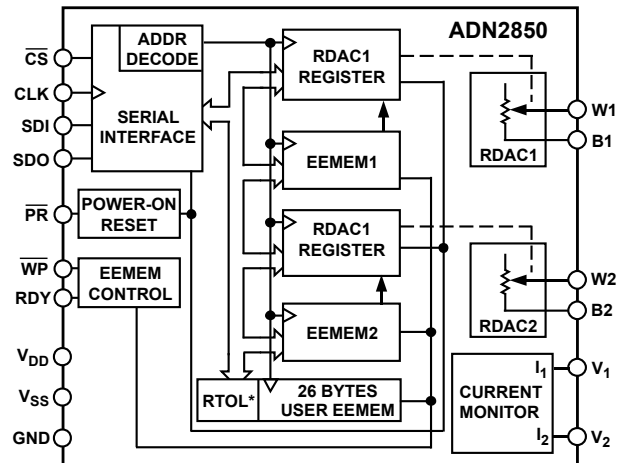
ADN2850

$\overline{CS}$
CLK
SDI
SDO
$\overline{PR}$
$\overline{WP}$
RDY
$V_{DD}$
$V_{SS}$
GND

ADDR DECODE
SERIAL INTERFACE
POWER-ON RESET
EEMEM CONTROL

RDAC1 REGISTER
EEMEM1
RDAC1 REGISTER
EEMEM2
RTOL*
26 BYTES USER EEMEM

RDAC1
RDAC2
W1
B1
W2
B2

$I_1$
$I_2$
CURRENT MONITOR
$V_1$
$V_2$